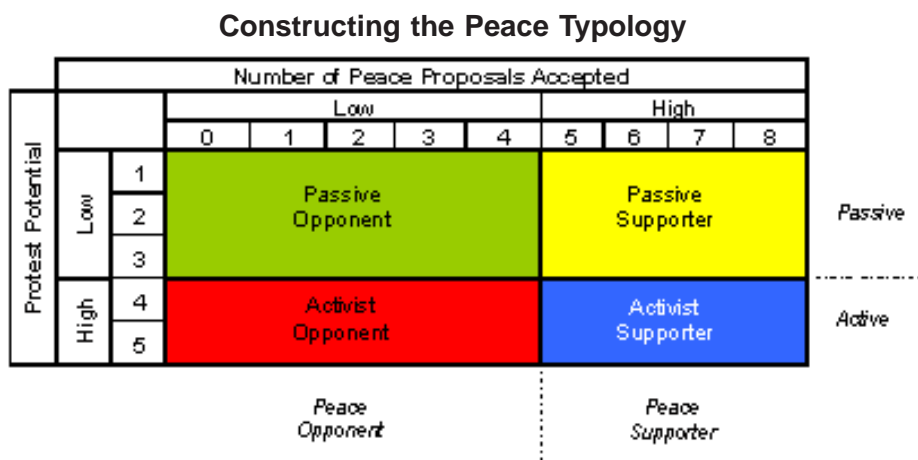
Constructing the Peace Typology

| | | Number of Peace Proposals Accepted | | | | | | | | |
|---|---|---|---|---|---|---|---|---|---|---|
| | | Low | | | | | High | | | |
| | | 0 | 1 | 2 | 3 | 4 | 5 | 6 | 7 | 8 |
| Protest Potential | Low | 1 | Passive Opponent | | | | Passive Supporter | | | |
| | | 2 | | | | | | | | |
| | | 3 | | | | | | | | |
| | High | 4 | Activist Opponent | | | | Activist Supporter | | | |
| | | 5 | | | | | | | | |

Passive

Active

Peace Opponent

Peace Supporter